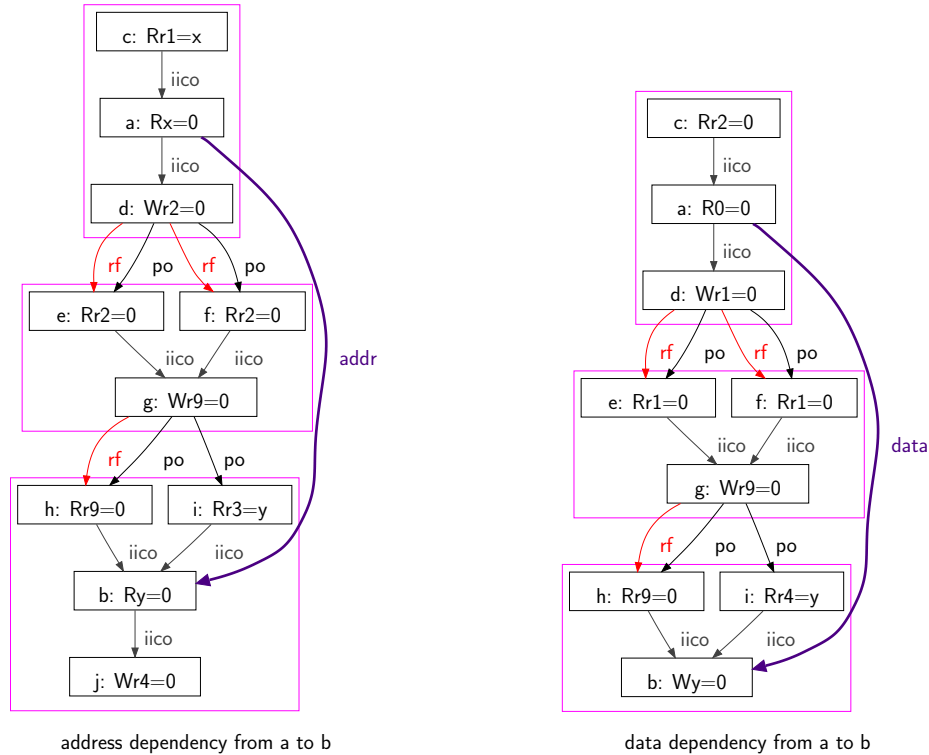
c: Rr1=x
iico
a: Rx=0
iico
d: Wr2=0
rf
po
rf
po
e: Rr2=0
f: Rr2=0
iico
iico
g: Wr9=0
rf
po
po
h: Rr9=0
i: Rr3=y
iico
iico
b: Ry=0
iico
j: Wr4=0
addr

address dependency from a to b

c: Rr2=0
iico
a: R0=0
iico
d: Wr1=0
rf
po
rf
po
e: Rr1=0
f: Rr1=0
iico
iico
g: Wr9=0
rf
po
po
h: Rr9=0
i: Rr4=y
iico
iico
b: Wy=0
data

data dependency from a to b